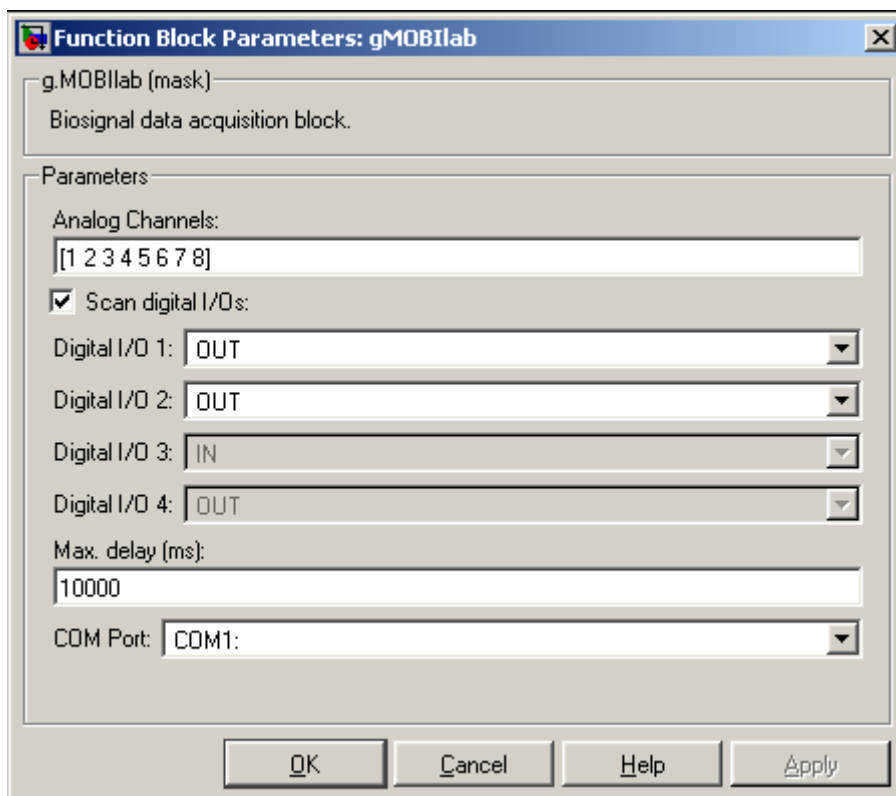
Function Block Parameters: gMOBIlab

g.MOBIlab (mask)

Biosignal data acquisition block.

Parameters

Analog Channels:

[1 2 3 4 5 6 7 8]

Scan digital I/Os:

Digital I/O 1: OUT

Digital I/O 2: OUT

Digital I/O 3: IN

Digital I/O 4: OUT

Max. delay (ms):

10000

COM Port: COM1:

OK Cancel Help Apply